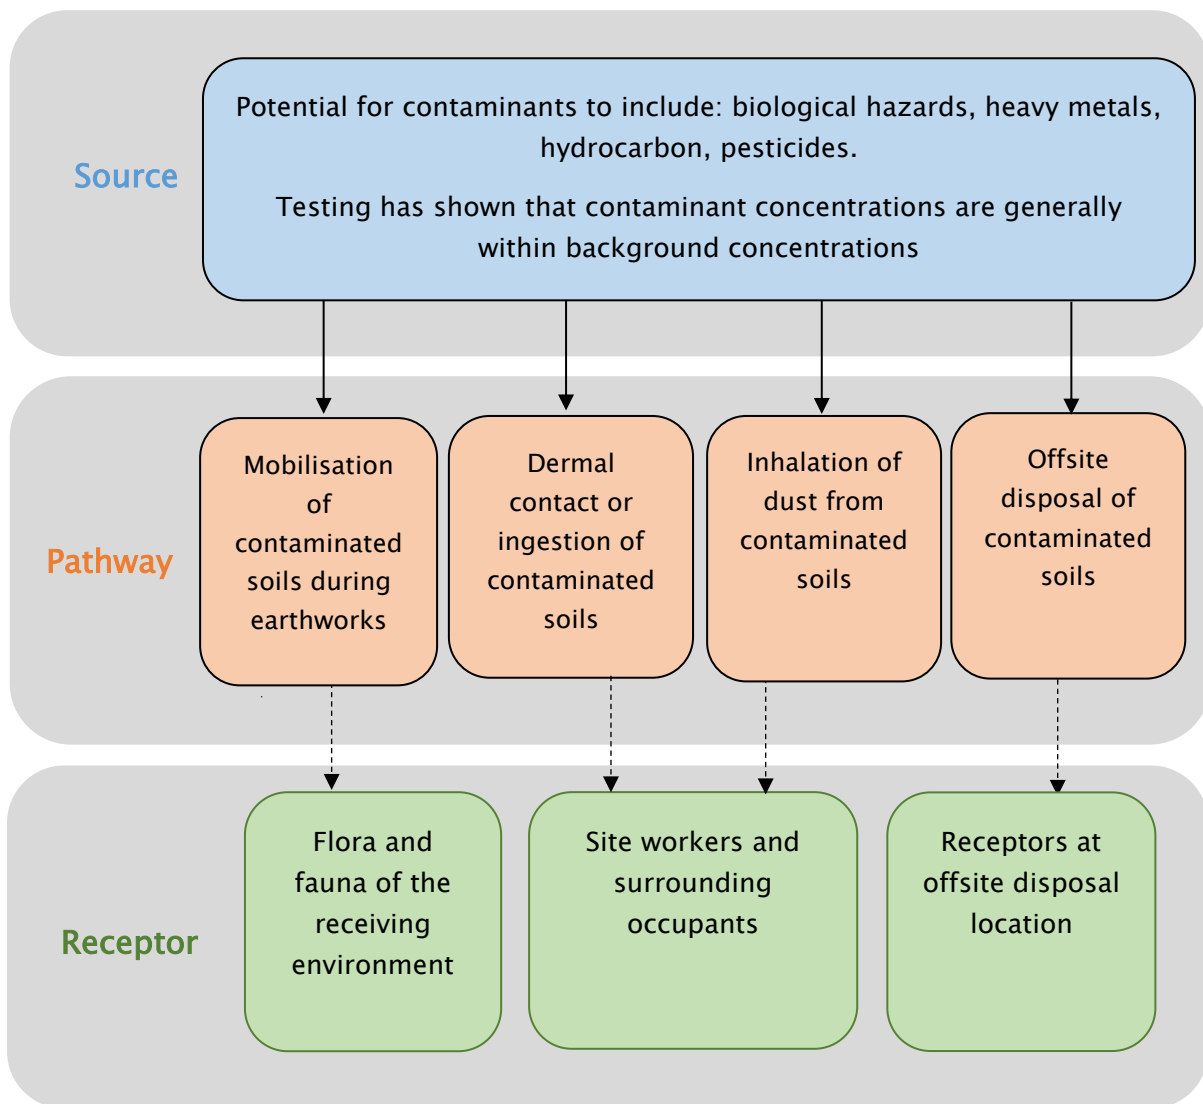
Source

Potential for contaminants to include: biological hazards, heavy metals, hydrocarbon, pesticides.

Testing has shown that contaminant concentrations are generally within background concentrations

Pathway

Mobilisation of contaminated soils during earthworks

Dermal contact or ingestion of contaminated soils

Inhalation of dust from contaminated soils

Offsite disposal of contaminated soils

Receptor

Flora and fauna of the receiving environment

Site workers and surrounding occupants

Receptors at offsite disposal location